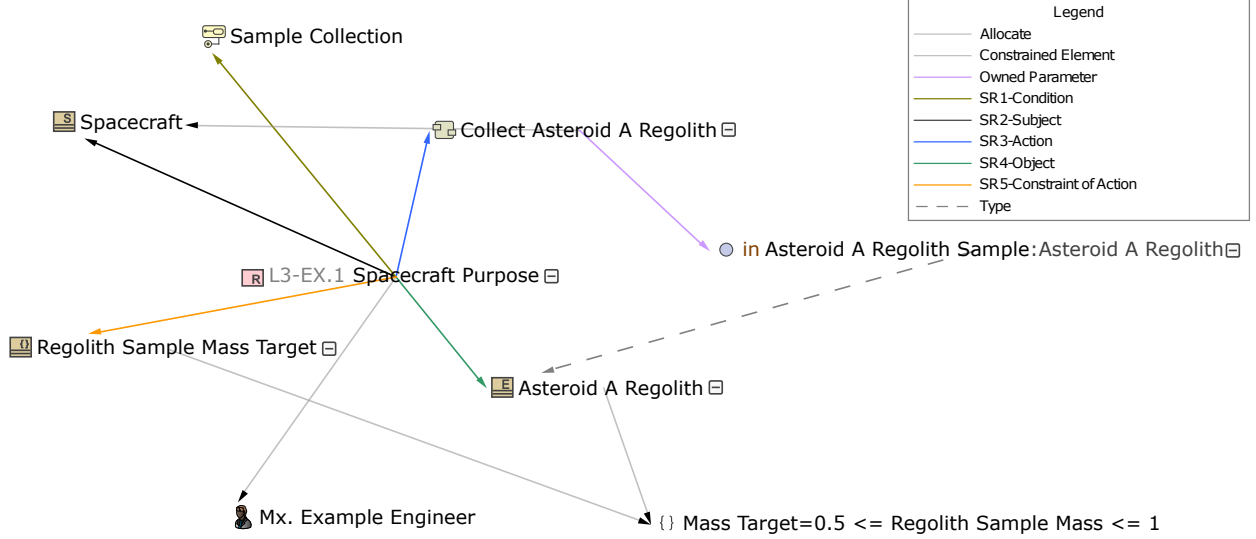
Legend
Allocate
Constrained Element
Owned Parameter
SR1-Condition
SR2-Subject
SR3-Action
SR4-Object
SR5-Constraint of Action
Type

Sample Collection

Spacecraft

Collect Asteroid A Regolith

in Asteroid A Regolith Sample:Asteroid A Regolith

L3-EX.1 Spacecraft Purpose

Regolith Sample Mass Target

Asteroid A Regolith

Mx. Example Engineer

{} Mass Target=0.5 <= Regolith Sample Mass <= 1